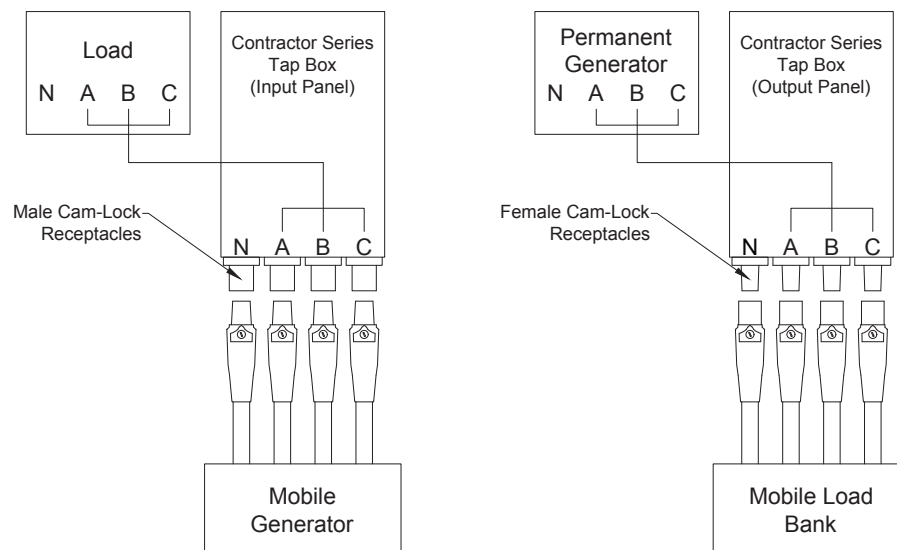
Load
N A B C

Contractor Series
Tap Box
(Input Panel)

Male Cam-Lock Receptacles

N A B C

Mobile Generator

Permanent Generator
N A B C

Contractor Series
Tap Box
(Output Panel)

Female Cam-Lock Receptacles

N A B C

Mobile Load Bank